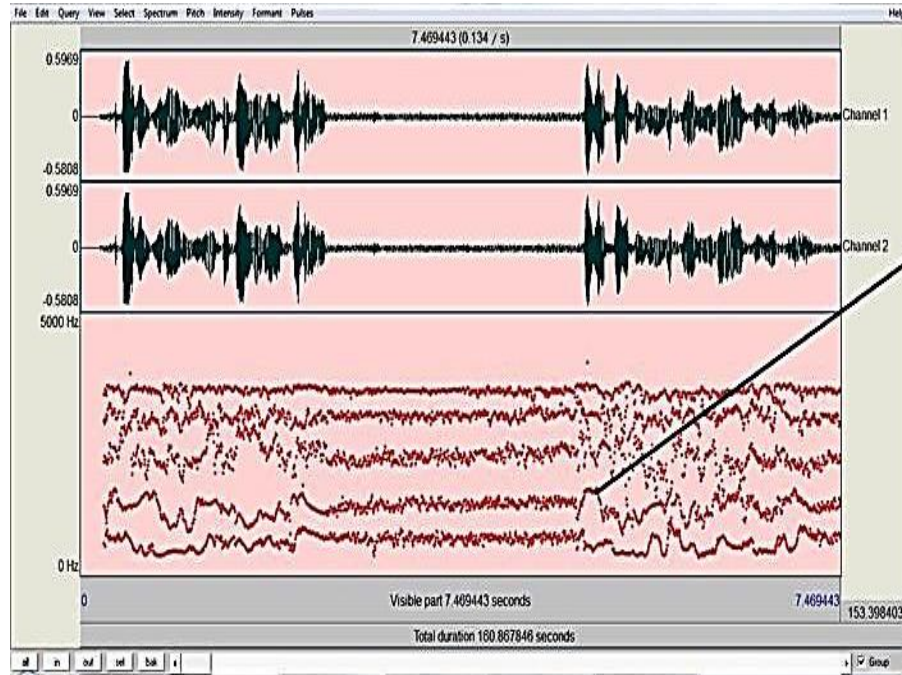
File Edit Query View Select Spectrum Pitch Intensity Formant Pulses

Help

7.469443 (0.134 / s)

0.5969

0

-0.5808

Channel 1

0.5969

0

-0.5808

Channel 2

5000 Hz

0 Hz

0

Visible part 7.469443 seconds

7.469443

153.398403

Total duration 160.867846 seconds

all in out sel bak

Group